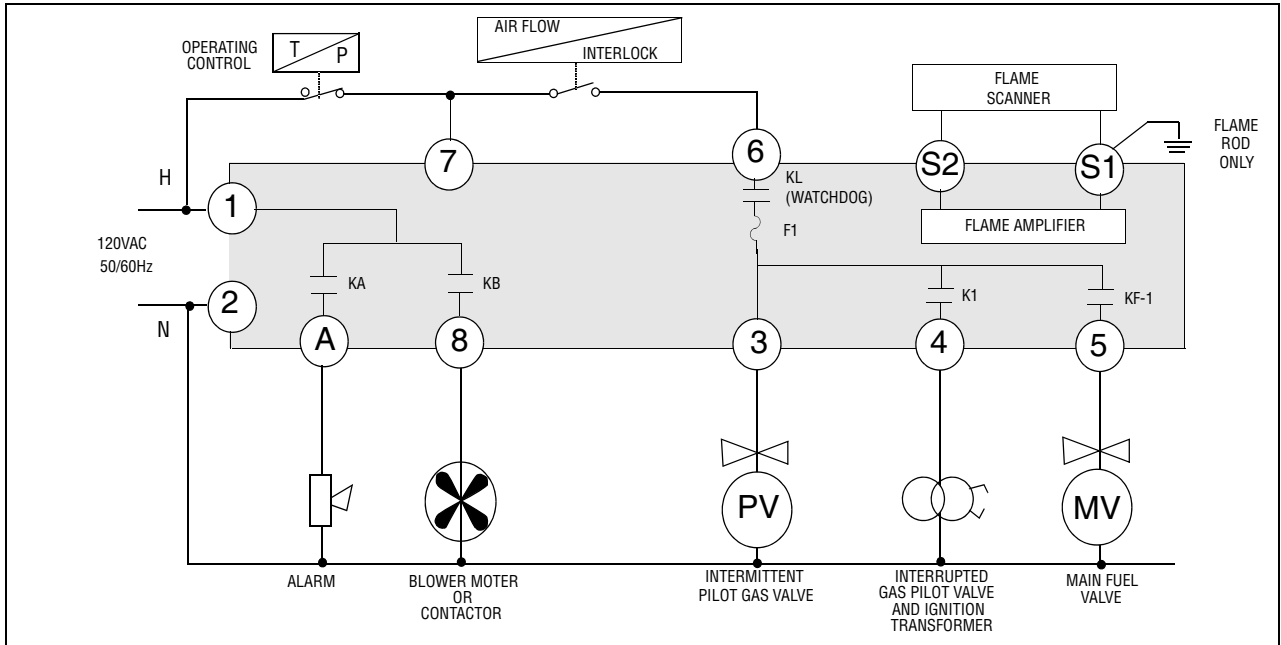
OPERATING CONTROL

T

P

AIR FLOW

INTERLOCK

FLAME SCANNER

FLAME ROD ONLY

H

1

7

6

KL (WATCHDOG)

F1

S2

S1

FLAME AMPLIFIER

120VAC 50/60Hz

2

N

KA

KB

K1

KF-1

A

8

3

4

5

PV

MV

ALARM

BLOWER MOTER OR CONTACTOR

INTERMITTENT PILOT GAS VALVE

INTERRUPTED GAS PILOT VALVE AND IGNITION TRANSFORMER

MAIN FUEL VALVE